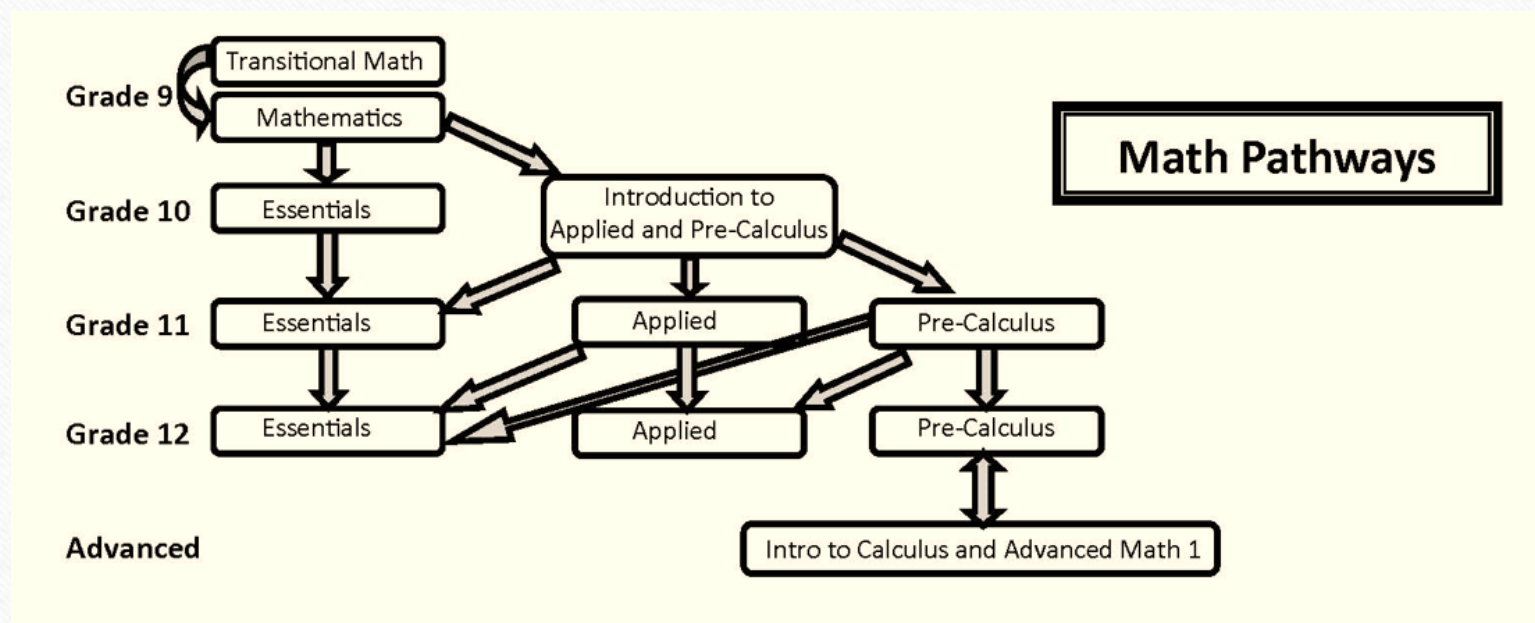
Transitional Math

Grade 9
Mathematics

Math Pathways

Grade 10
Essentials

Introduction to Applied and Pre-Calculus

Grade 11
Essentials

Applied

Pre-Calculus

Grade 12
Essentials

Applied

Pre-Calculus

Advanced
Intro to Calculus and Advanced Math 1